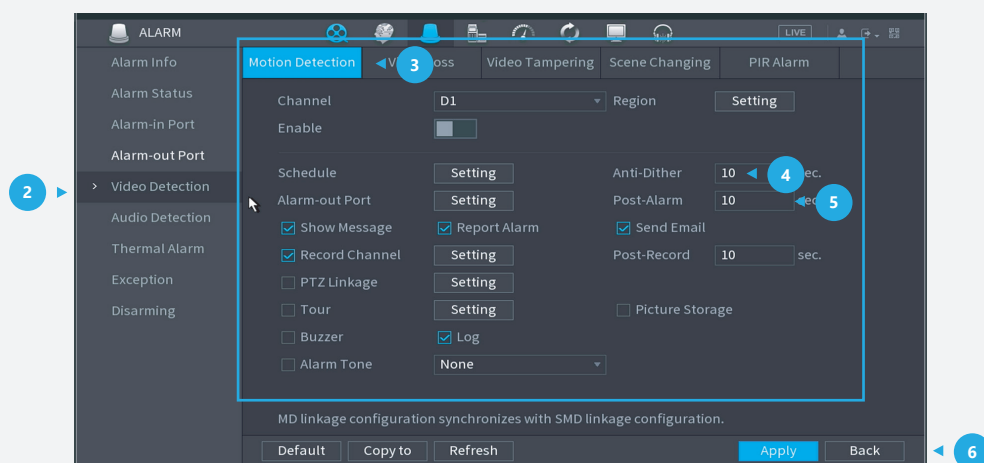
ALARM

LIVE

Alarm Info
Alarm Status
Alarm-in Port
Alarm-out Port
2
> Video Detection
Audio Detection
Thermal Alarm
Exception
Disarming

Motion Detection
V 3 oss
Video Tampering
Scene Changing
PIR Alarm

Channel D1 Region Setting
Enable

Schedule Setting Anti-Dither 10 4 ec.
Alarm-out Port Setting Post-Alarm 10 5 ec
Show Message
Report Alarm
Send Email
Record Channel Setting Post-Record 10 sec.
PTZ Linkage Setting
Tour Setting Picture Storage
Buzzer
Log
Alarm Tone None

MD linkage configuration synchronizes with SMD linkage configuration.

Default Copy to Refresh Apply Back 6